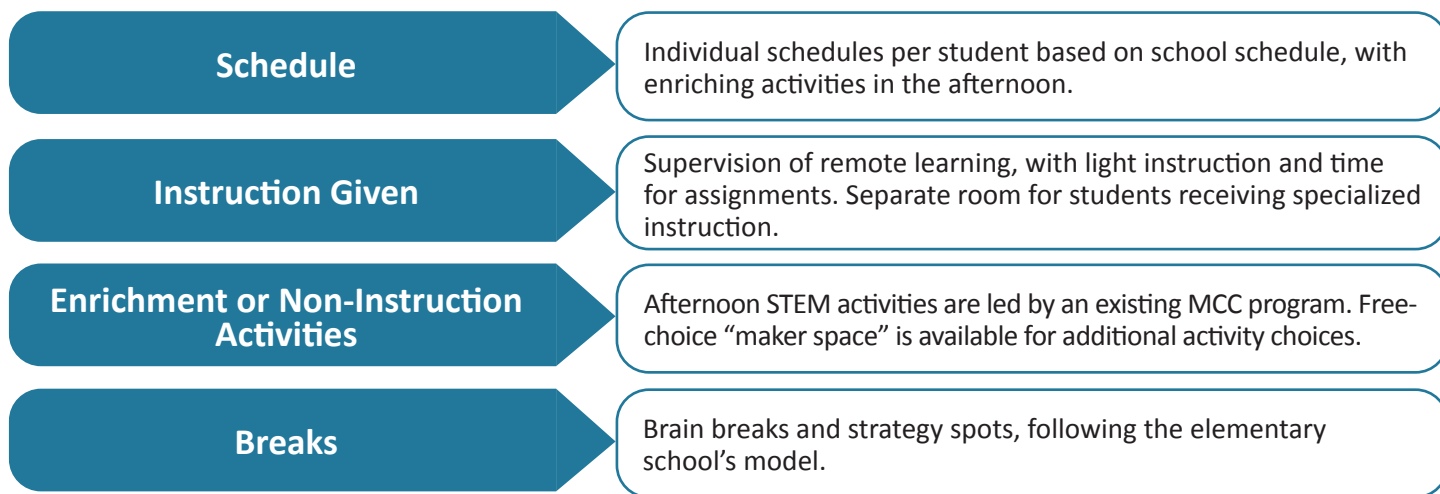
Schedule

Individual schedules per student based on school schedule, with enriching activities in the afternoon.

Instruction Given

Supervision of remote learning, with light instruction and time for assignments. Separate room for students receiving specialized instruction.

Enrichment or Non-Instruction Activities

Afternoon STEM activities are led by an existing MCC program. Free-choice “maker space” is available for additional activity choices.

Breaks

Brain breaks and strategy spots, following the elementary school’s model.